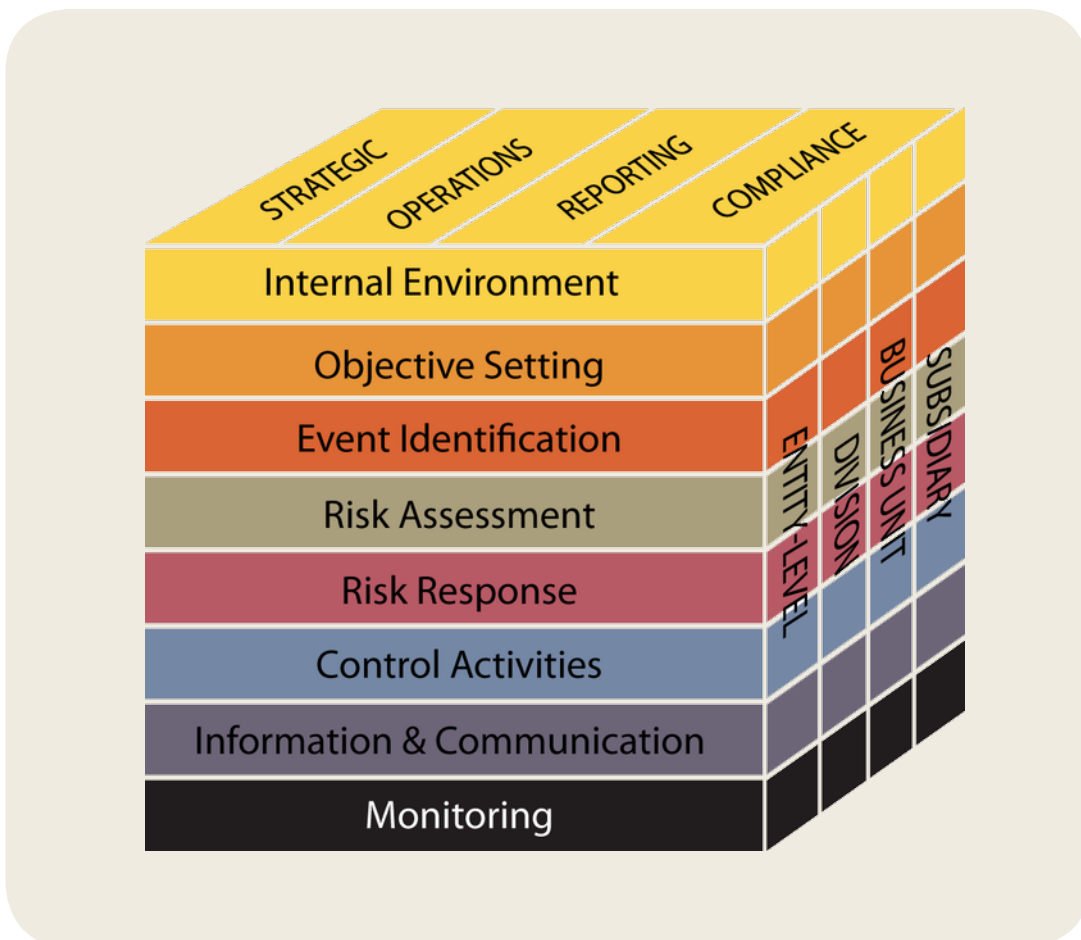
STRATEGIC
OPERATIONS
REPORTING
COMPLIANCE

Internal Environment
Objective Setting
Event Identification
Risk Assessment
Risk Response
Control Activities
Information & Communication
Monitoring

ENTITY-LEVEL
DIVISION
BUSINESS UNIT
SUBSIDIARY